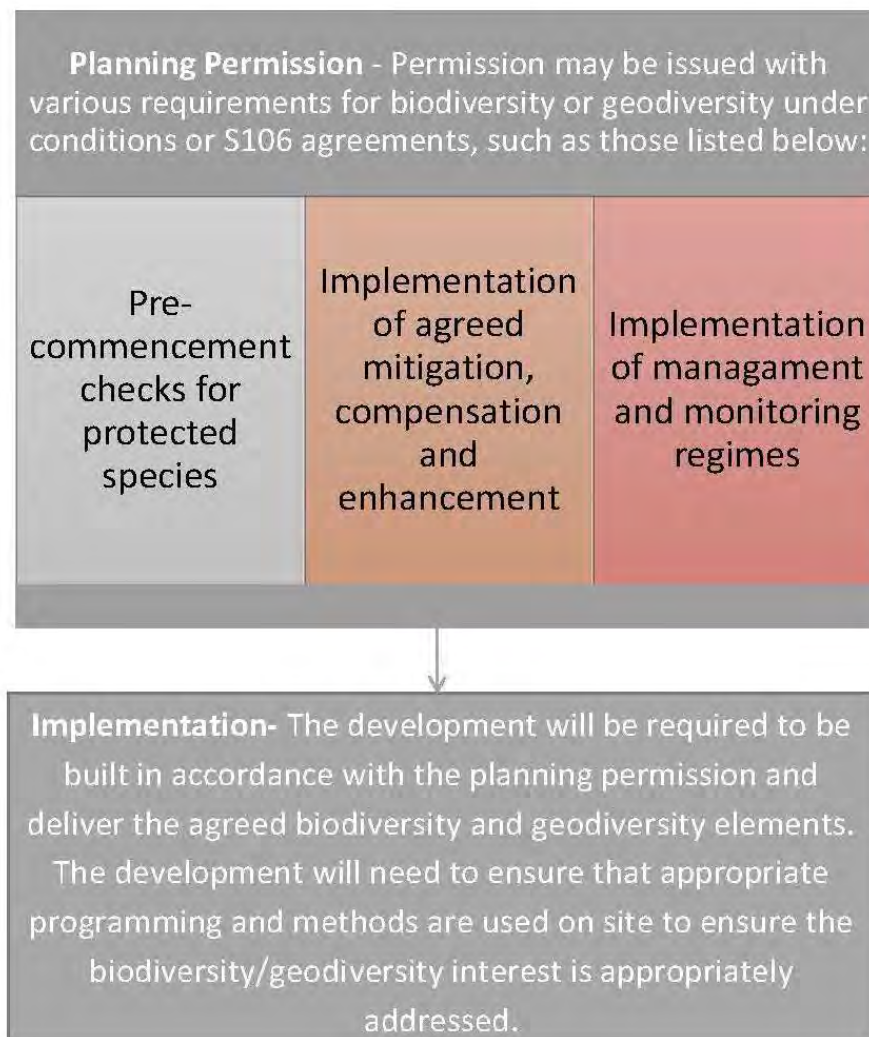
**Planning Permission** - Permission may be issued with various requirements for biodiversity or geodiversity under conditions or S106 agreements, such as those listed below:

Pre-commencement checks for protected species

Implementation of agreed mitigation, compensation and enhancement

Implementation of managament and monitoring regimes

**Implementation-** The development will be required to be built in accordance with the planning permission and deliver the agreed biodiversity and geodiversity elements. The development will need to ensure that appropriate programming and methods are used on site to ensure the biodiversity/geodiversity interest is appropriately addressed.